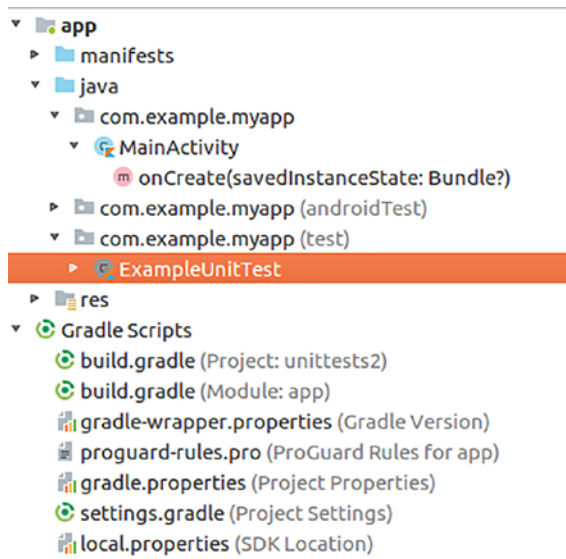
app
manifests
java
com.example.myapp
MainActivity
m onCreate(savedInstanceState: Bundle?)
com.example.myapp (androidTest)
com.example.myapp (test)
ExampleUnitTest
res
Gradle Scripts
build.gradle (Project: unittests2)
build.gradle (Module: app)
gradle-wrapper.properties (Gradle Version)
proguard-rules.pro (ProGuard Rules for app)
gradle.properties (Project Properties)
settings.gradle (Project Settings)
local.properties (SDK Location)